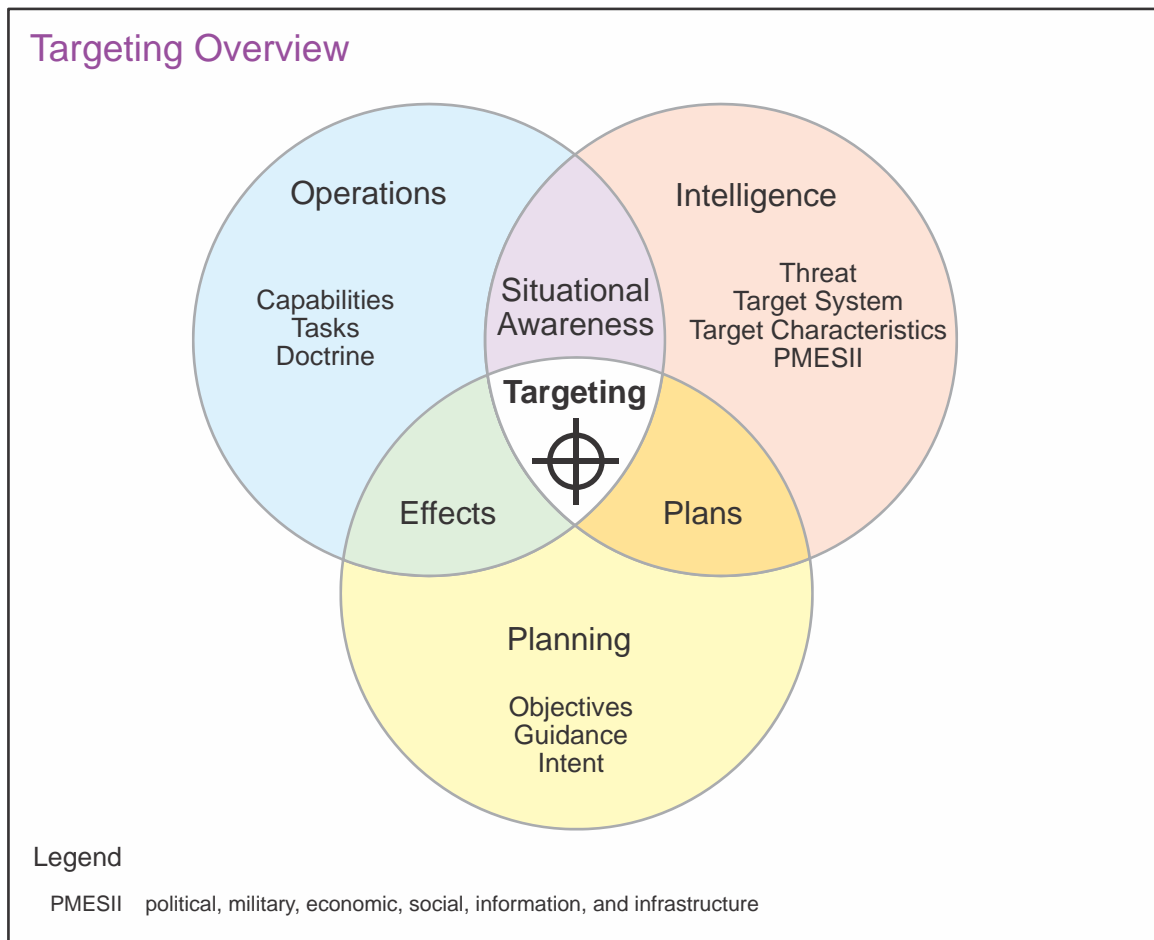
Targeting Overview

Operations

Capabilities
Tasks
Doctrine

Situational Awareness

Intelligence

Threat
Target System
Target Characteristics
PMESII

Targeting

Effects

Plans

Planning

Objectives
Guidance
Intent

Legend

PMESII political, military, economic, social, information, and infrastructure